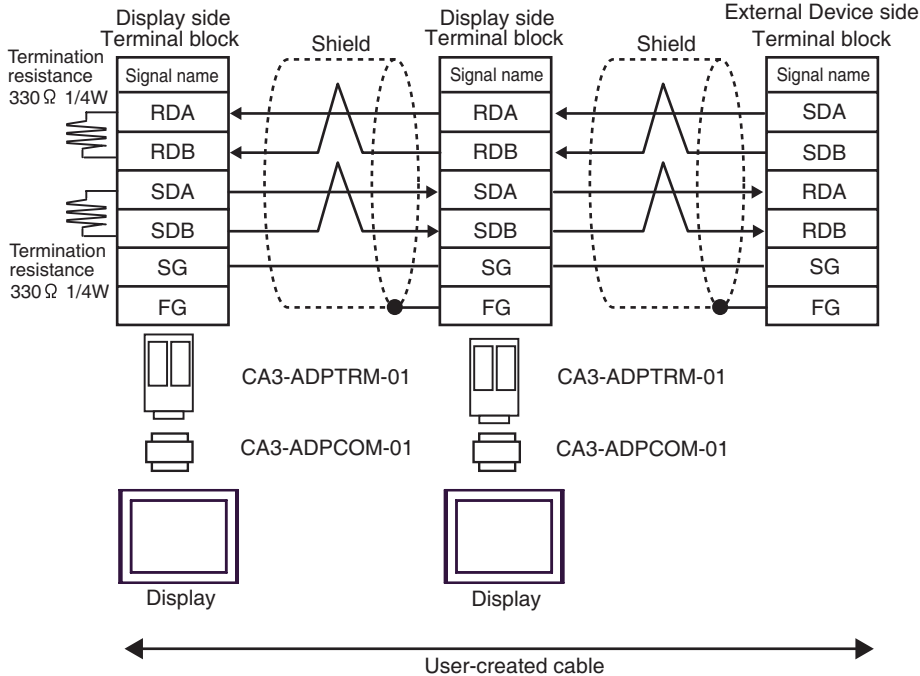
Display side
Terminal block

Shield

Display side
Terminal block

Shield

External Device side
Terminal block

Termination
resistance
330Ω 1/4W

Termination
resistance
330Ω 1/4W

| Signal name |
|---|
| RDA |
| RDB |
| SDA |
| SDB |
| SG |
| FG |

| Signal name |
|---|
| RDA |
| RDB |
| SDA |
| SDB |
| SG |
| FG |

| Signal name |
|---|
| SDA |
| SDB |
| RDA |
| RDB |
| SG |
| FG |

CA3-ADPTRM-01

CA3-ADPCOM-01

Display

CA3-ADPTRM-01

CA3-ADPCOM-01

Display

User-created cable